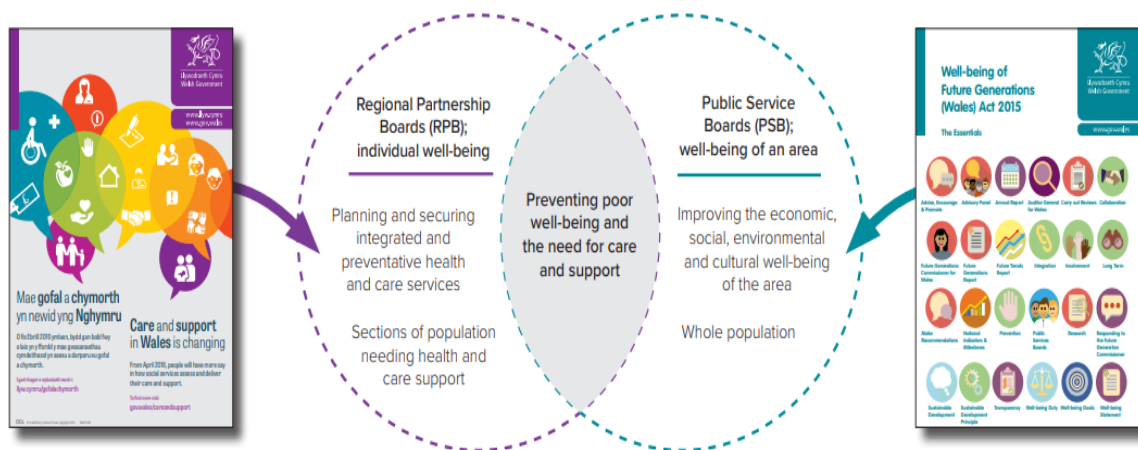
Llywodraeth Cymru
Welsh Government

www.llyw.cymru
www.gov.wales

Mae gofal a chymorth yn newid yng Nghymru

O fis Ebrill 2016 ymlaen, bydd gan bobl fwy o lais yn y ffordd y mae gwasanaethau cymdeithasol yn asesu a darparu eu gofal a chymorth.

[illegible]
llyw.cymru/gofalachymorth

Care and support in Wales is changing

From April 2016, people will have more say in how social services assess and deliver their care and support.

To find out more visit:
gov.wales/careandsupport

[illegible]

Regional Partnership Boards (RPB); individual well-being

Planning and securing integrated and preventative health and care services

Sections of population needing health and care support

Preventing poor well-being and the need for care and support

Public Service Boards (PSB); well-being of an area

Improving the economic, social, environmental and cultural well-being of the area

Whole population

Well-being of Future Generations (Wales) Act 2015

The Essentials

Llywodraeth Cymru
Welsh Government

www.gov.wales

Advise, Encourage & Promote
Advisory Panel
Annual Report
Auditor General for Wales
Carry out Reviews
Collaboration
Future Generations Commissioner for Wales
Future Generations Report
Future Trends Report
Integration
Involvement
Long Term
Make Recommendations
National Indicators & Milestones
Prevention
Public Services Boards
Research
Responding to the Future Generations Commissioner
Sustainable Development
Sustainable Development Principle
Transparency
Well-being Duty
Well-being Goals
Well-being Statement